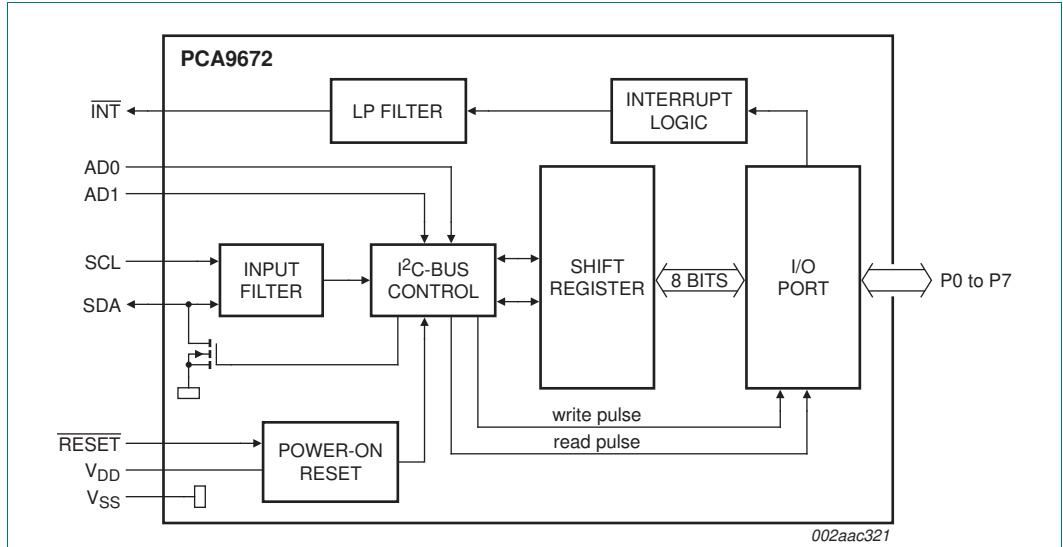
PCA9672

$\overline{INT}$

LP FILTER

INTERRUPT LOGIC

AD0

AD1

SCL

SDA

INPUT FILTER

I$^2$C-BUS CONTROL

SHIFT REGISTER

8 BITS

I/O PORT

P0 to P7

write pulse

read pulse

$\overline{RESET}$

$V_{DD}$

$V_{SS}$

POWER-ON RESET

002aac321